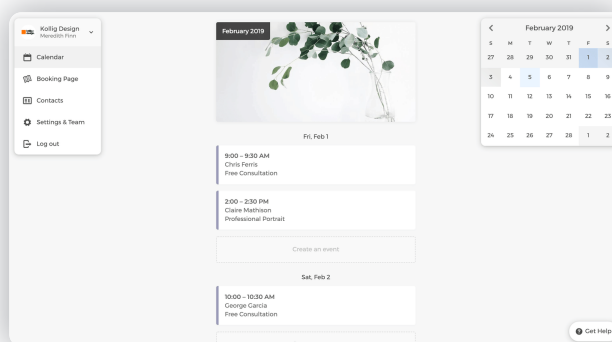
Kollig Design
Meredith Finn

Calendar
Booking Page
Contacts
Settings & Team
Log out

February 2019

Fri, Feb 1

9:00 – 9:30 AM
Chris Ferris
Free Consultation

2:00 – 2:30 PM
Claire Mathison
Professional Portrait

Create an event

Sat, Feb 2

10:00 – 10:30 AM
George Garcia
Free Consultation

February 2019

| S | M | T | W | T | F | S |
|---|---|---|---|---|---|---|
| 27 | 28 | 29 | 30 | 31 | 1 | 2 |
| 3 | 4 | 5 | 6 | 7 | 8 | 9 |
| 10 | 11 | 12 | 13 | 14 | 15 | 16 |
| 17 | 18 | 19 | 20 | 21 | 22 | 23 |
| 24 | 25 | 26 | 27 | 28 | 1 | 2 |

Get Help